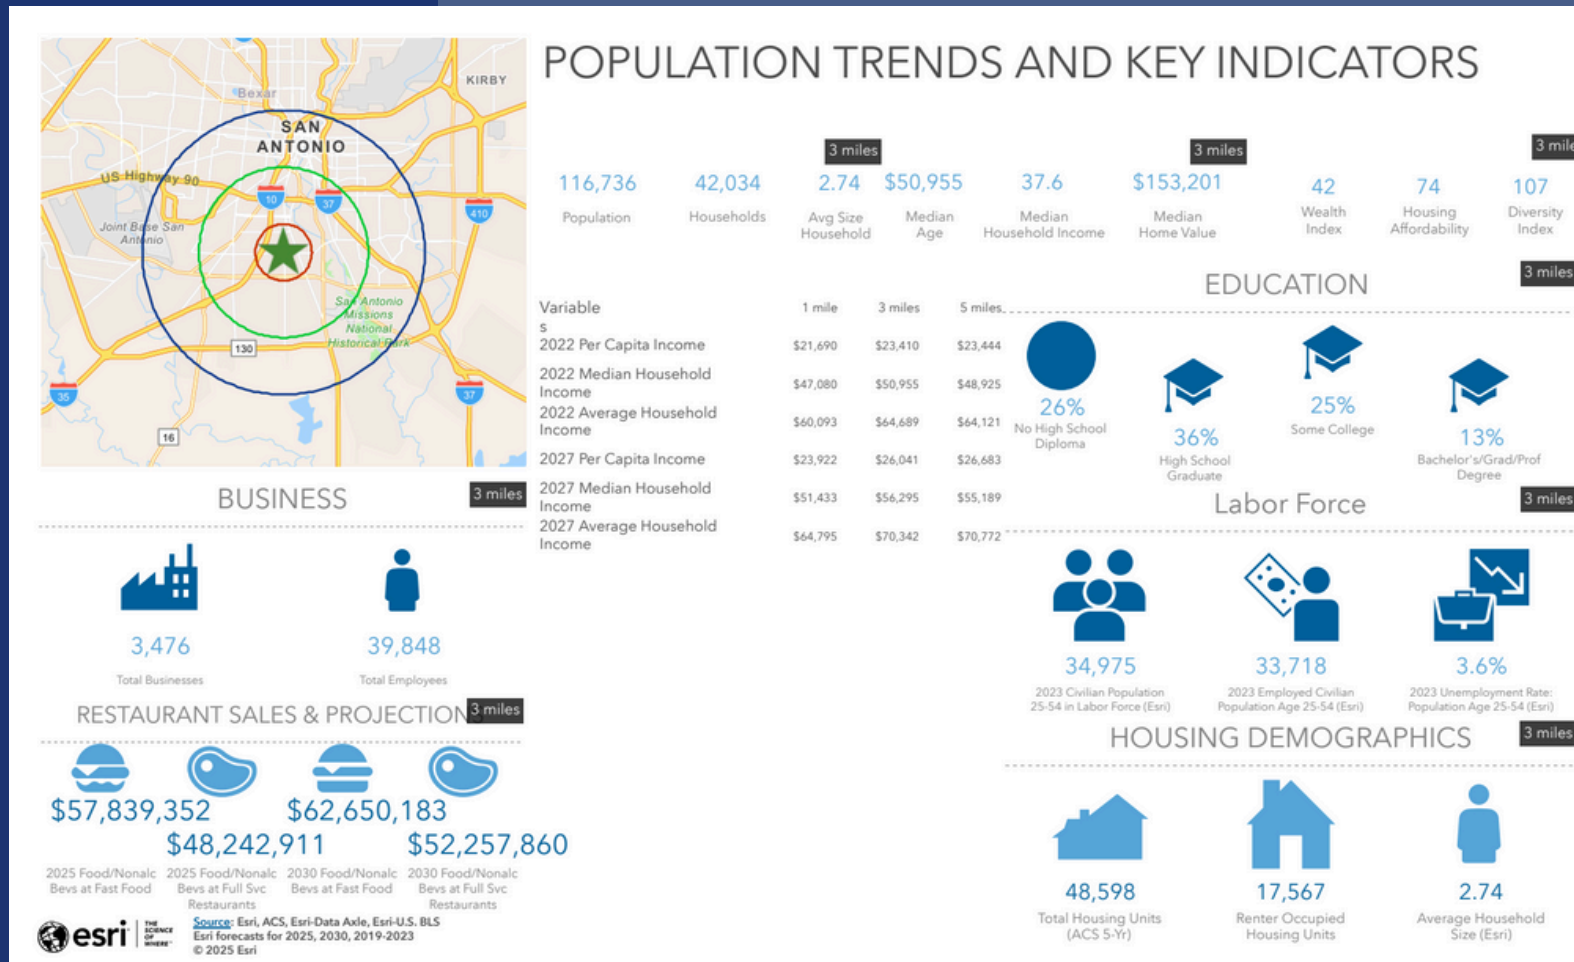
KIRBY
Bexar
SAN ANTONIO
US Highway 90
Joint Base San Antonio
10
37
410
San Antonio Missions National Historical Park
130
35
37
16

POPULATION TRENDS AND KEY INDICATORS

3 miles
3 miles
3 mile

116,736
Population

42,034
Households

2.74
Avg Size Household

$50,955
Median Age

37.6
Median Household Income

$153,201
Median Home Value

42
Wealth Index

74
Housing Affordability

107
Diversity Index

| Variables | 1 mile | 3 miles | 5 miles |
|---|---|---|---|
| 2022 Per Capita Income | $21,690 | $23,410 | $23,444 |
| 2022 Median Household Income | $47,080 | $50,955 | $48,925 |
| 2022 Average Household Income | $60,093 | $64,689 | $64,121 |
| 2027 Per Capita Income | $23,922 | $26,041 | $26,683 |
| 2027 Median Household Income | $51,433 | $56,295 | $55,189 |
| 2027 Average Household Income | $64,795 | $70,342 | $70,772 |

EDUCATION
3 miles

26%
No High School Diploma

36%
High School Graduate

25%
Some College

13%
Bachelor's/Grad/Prof Degree

Labor Force
3 miles

34,975
2023 Civilian Population 25-54 in Labor Force (Esri)

33,718
2023 Employed Civilian Population Age 25-54 (Esri)

3.6%
2023 Unemployment Rate: Population Age 25-54 (Esri)

HOUSING DEMOGRAPHICS
3 miles

48,598
Total Housing Units (ACS 5-Yr)

17,567
Renter Occupied Housing Units

2.74
Average Household Size (Esri)

BUSINESS
3 miles

3,476
Total Businesses

39,848
Total Employees

RESTAURANT SALES & PROJECTION
3 miles

$57,839,352
2025 Food/Nonalc Bevs at Fast Food

$48,242,911
2025 Food/Nonalc Bevs at Full Svc Restaurants

$62,650,183
2030 Food/Nonalc Bevs at Fast Food

$52,257,860
2030 Food/Nonalc Bevs at Full Svc Restaurants

esri THE SCIENCE OF WHERE
Source: Esri, ACS, Esri-Data Axle, Esri-U.S. BLS
Esri forecasts for 2025, 2030, 2019-2023
© 2025 Esri